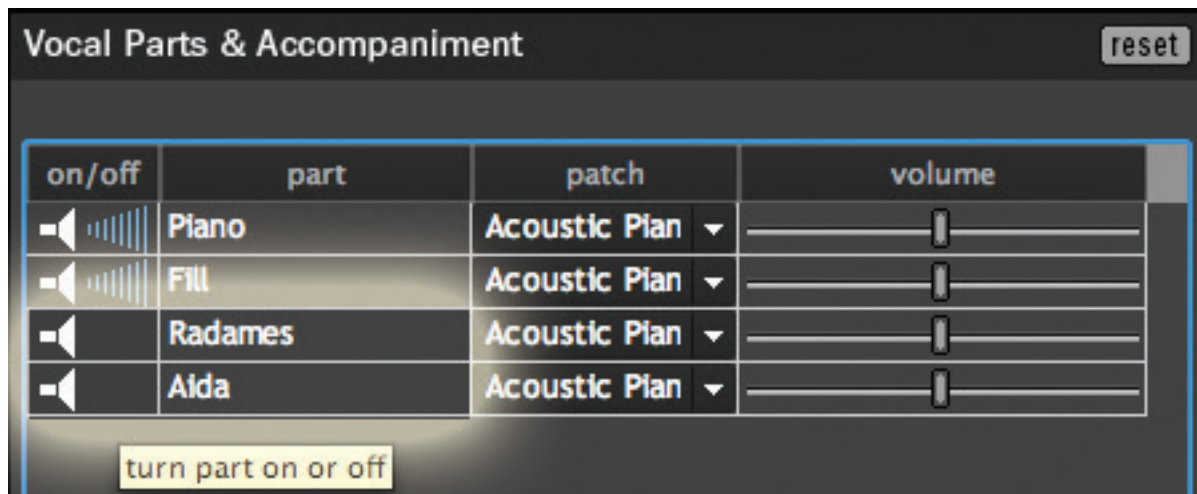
Vocal Parts & Accompaniment

reset

| on/off | part | patch | volume |
|---|---|---|---|
| | Piano | Acoustic Pian | |
| | Fill | Acoustic Pian | |
| | Radames | Acoustic Pian | |
| | Aida | Acoustic Pian | |

turn part on or off